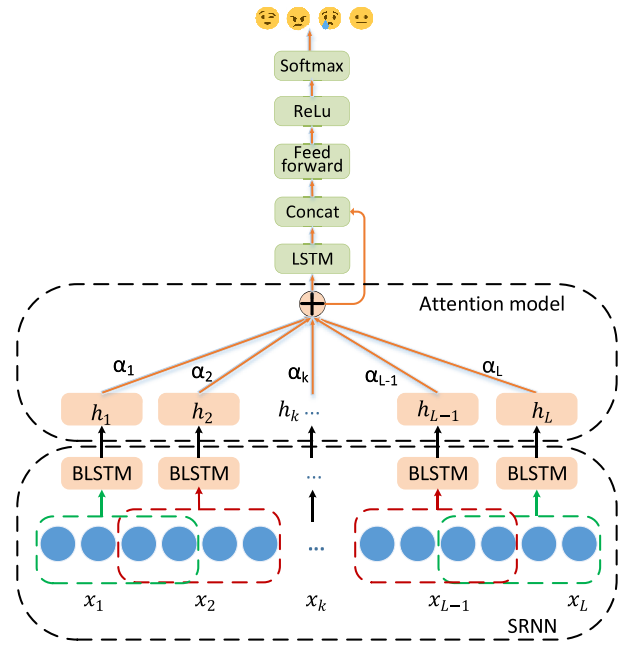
Softmax

ReLu

Feed forward

Concat

LSTM

Attention model

$\alpha_1$ $\alpha_2$ $\alpha_k$ $\alpha_{L-1}$ $\alpha_L$

$h_1$ $h_2$ $h_k$ ... $h_{L-1}$ $h_L$

BLSTM BLSTM ... BLSTM BLSTM

...

$x_1$ $x_2$ $x_k$ $x_{L-1}$ $x_L$

SRNN